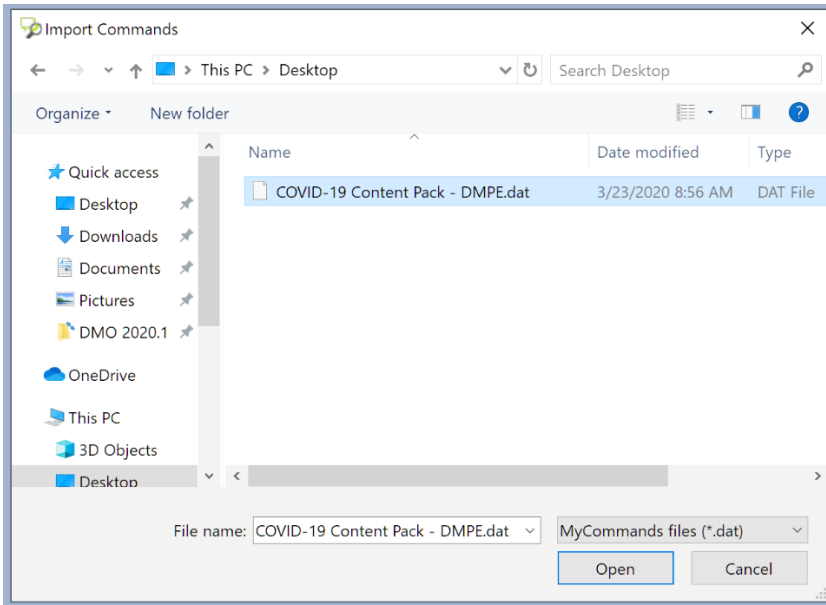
Import Commands

This PC > Desktop

Search Desktop

Organize ▾ New folder

Quick access
Desktop
Downloads
Documents
Pictures
DMO 2020.1
OneDrive
This PC
3D Objects
Desktop

| Name | Date modified | Type |
|---|---|---|
| COVID-19 Content Pack - DMPE.dat | 3/23/2020 8:56 AM | DAT File |

File name: COVID-19 Content Pack - DMPE.dat

MyCommands files (*.dat)

Open

Cancel